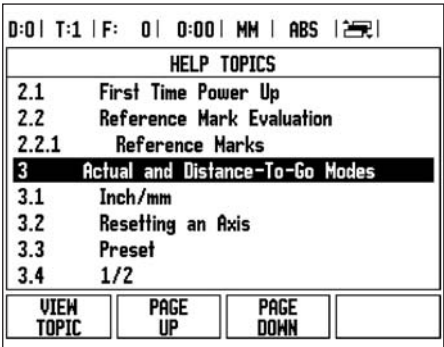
D:0 | T:1 | F: 0 | 0:00 | MM | ABS |

HELP TOPICS

2.1 First Time Power Up
2.2 Reference Mark Evaluation
2.2.1 Reference Marks
3 Actual and Distance-To-Go Modes
3.1 Inch/mm
3.2 Resetting an Axis
3.3 Preset
3.4 1/2

VIEW TOPIC | PAGE UP | PAGE DOWN